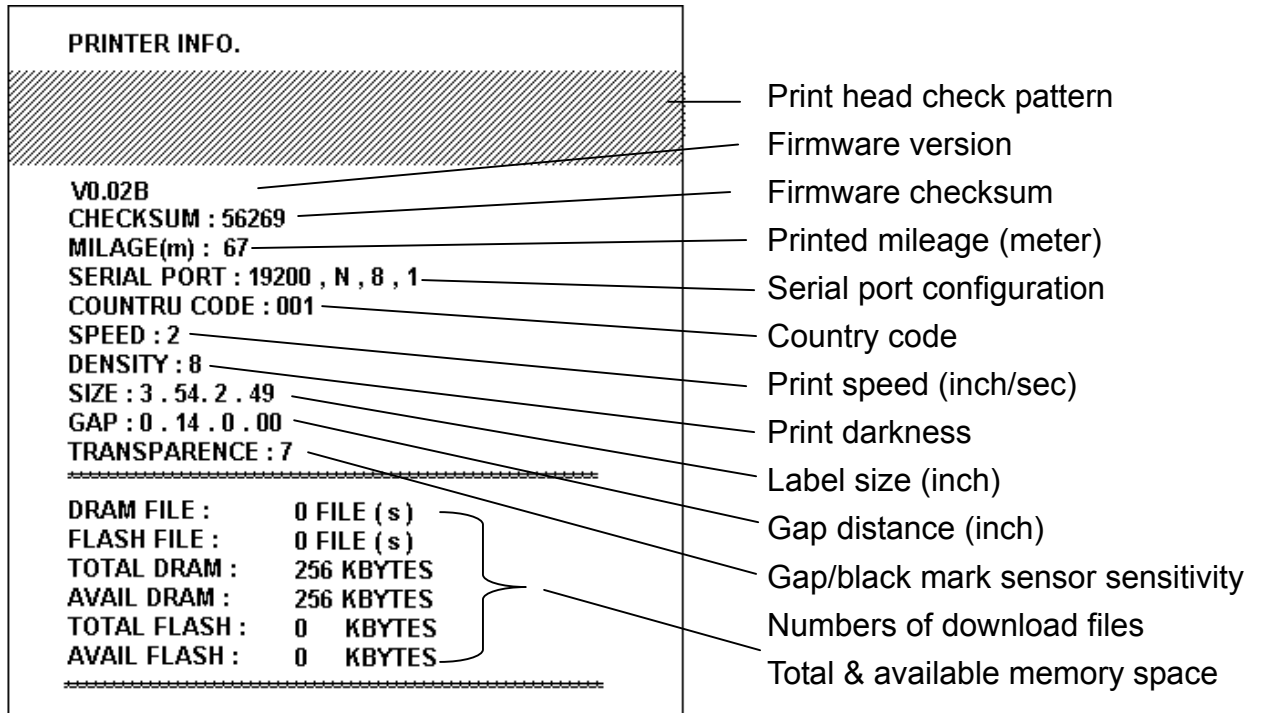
PRINTER INFO.

V0.02B
CHECKSUM : 56269
MILAGE(m) : 67
SERIAL PORT : 19200 , N , 8 , 1
COUNTRU CODE : 001
SPEED : 2
DENSITY : 8
SIZE : 3 . 54. 2 . 49
GAP : 0 . 14 . 0 . 00
TRANSPARENCE : 7

| | |
|---|---|
| DRAM FILE : | 0 FILE ( s ) |
| FLASH FILE : | 0 FILE ( s ) |
| TOTAL DRAM : | 256 KBYTES |
| AVAIL DRAM : | 256 KBYTES |
| TOTAL FLASH : | 0 KBYTES |
| AVAIL FLASH : | 0 KBYTES |

Print head check pattern
Firmware version
Firmware checksum
Printed mileage (meter)
Serial port configuration
Country code
Print speed (inch/sec)
Print darkness
Label size (inch)
Gap distance (inch)
Gap/black mark sensor sensitivity
Numbers of download files
Total & available memory space